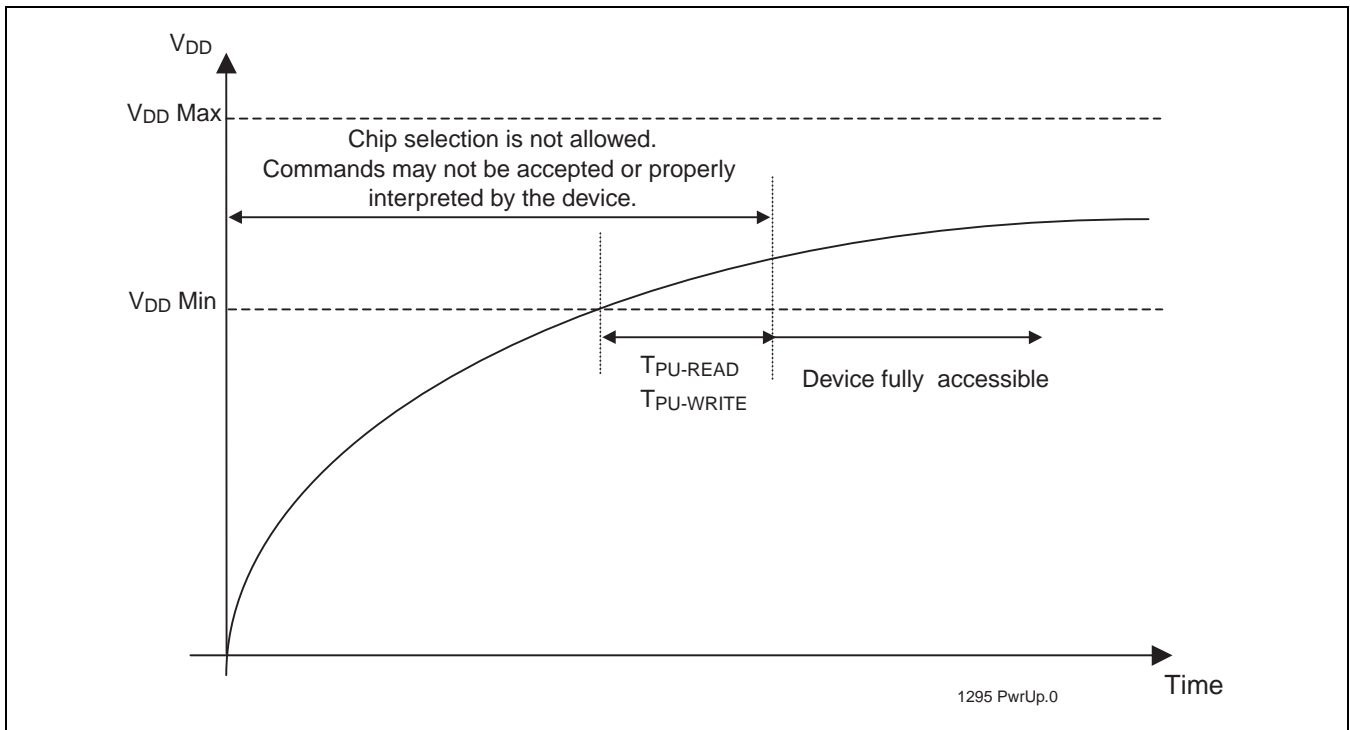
$V_{DD}$

$V_{DD}$ Max

Chip selection is not allowed.
Commands may not be accepted or properly interpreted by the device.

$V_{DD}$ Min

$T_{PU-READ}$
$T_{PU-WRITE}$

Device fully accessible

Time

1295 PwrUp.0